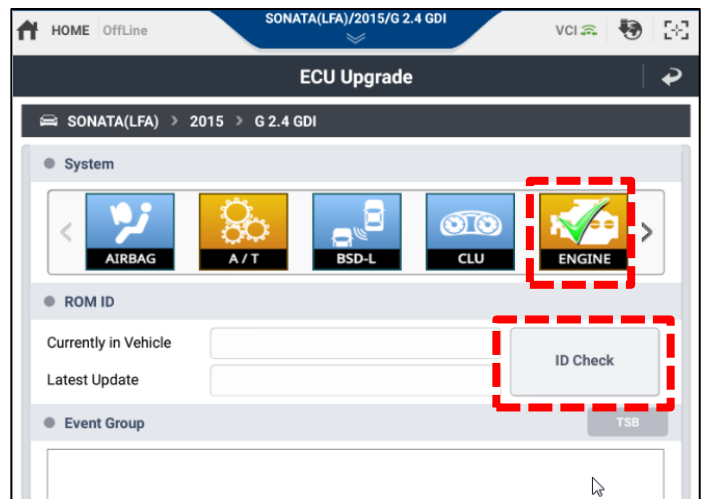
HOME OffLine

SONATA(LFA)/2015/G 2.4 GDI

VCI

ECU Upgrade

SONATA(LFA) > 2015 > G 2.4 GDI

System

AIRBAG

A / T

BSD-L

CLU

ENGINE

ROM ID

Currently in Vehicle

Latest Update

ID Check

Event Group

TSB